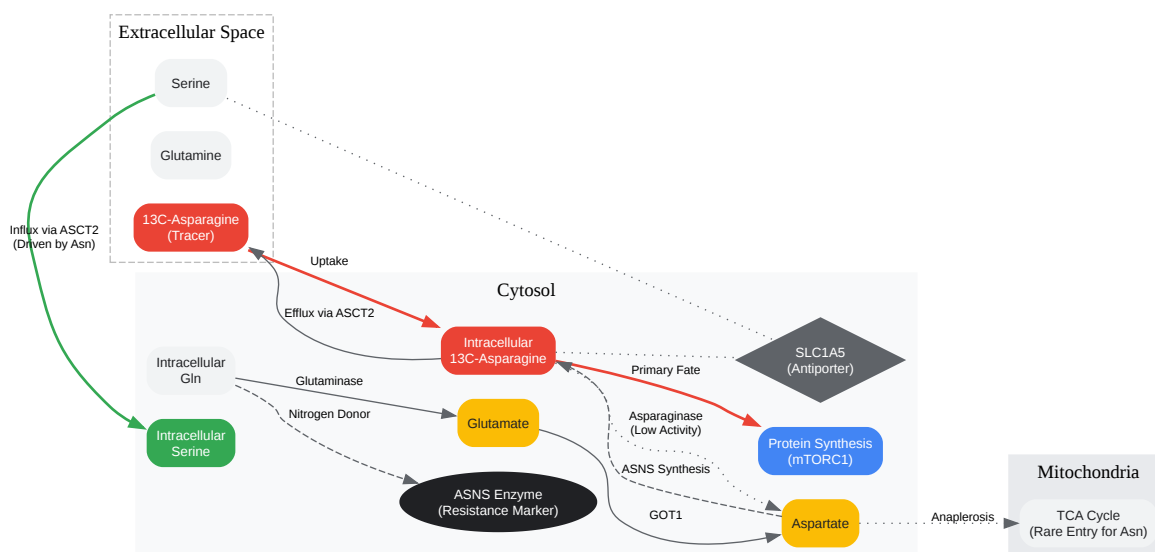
Extracellular Space

Serine

Glutamine

13C-Asparagine
(Tracer)

Influx via ASCT2
(Driven by Asn)

Uptake

Cytosol

Efflux via ASCT2

Intracellular
13C-Asparagine

SLC1A5
(Antiporter)

Intracellular
Gln

Glutaminase

Primary Fate

Nitrogen Donor

Glutamate

Asparaginase
(Low Activity)

Intracellular
Serine

Protein Synthesis
(mTORC1)

ASNS Synthesis

ASNS Enzyme
(Resistance Marker)

Mitochondria

GOT1

Aspartate

Anaplerosis

TCA Cycle
(Rare Entry for Asn)